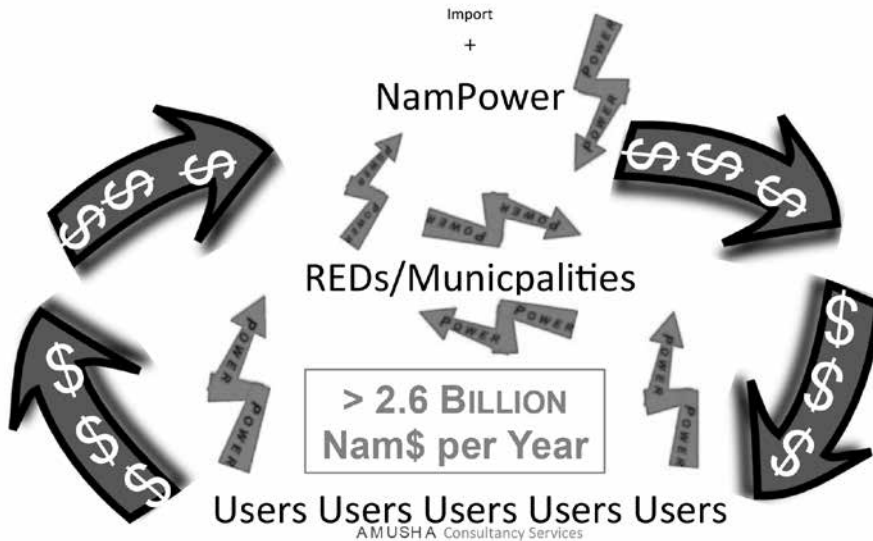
Import
+
NamPower

$ $ $ $

POWER

POWER

POWER POWER

$ $ $ $

REDs/Municpalities

$ $ $

POWER

POWER

POWER

POWER

POWER

$ $ $

> 2.6 BILLION Nam$ per Year

Users Users Users Users Users

AMUSHA Consultancy Services